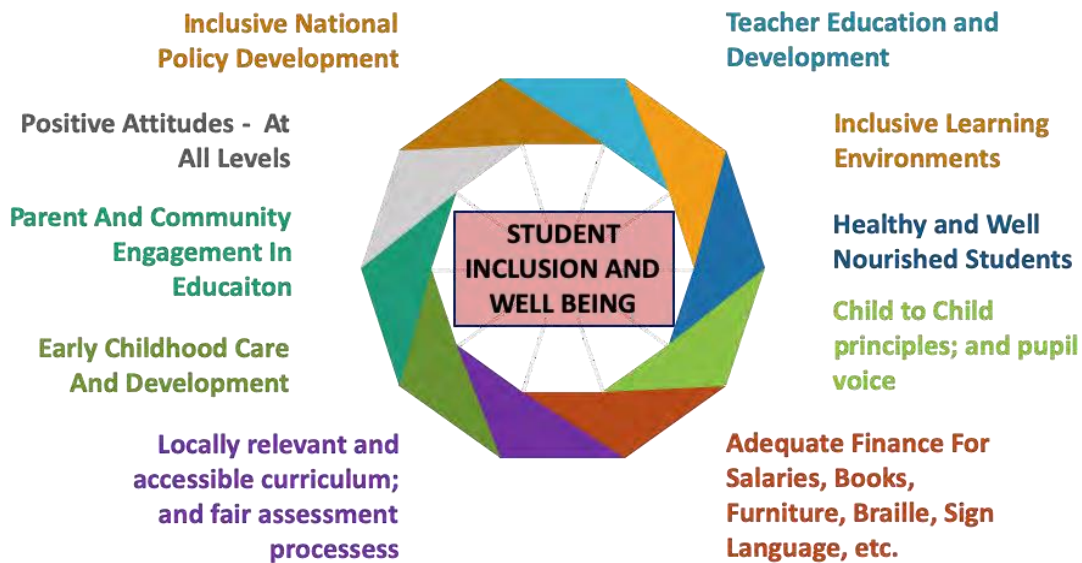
Inclusive National Policy Development

Teacher Education and Development

Positive Attitudes - At All Levels

Inclusive Learning Environments

Parent And Community Engagement In Educaiton

STUDENT INCLUSION AND WELL BEING

Healthy and Well Nourished Students

Child to Child principles; and pupil voice

Early Childhood Care And Development

Locally relevant and accessible curriculum; and fair assessment processess

Adequate Finance For Salaries, Books, Furniture, Braille, Sign Language, etc.